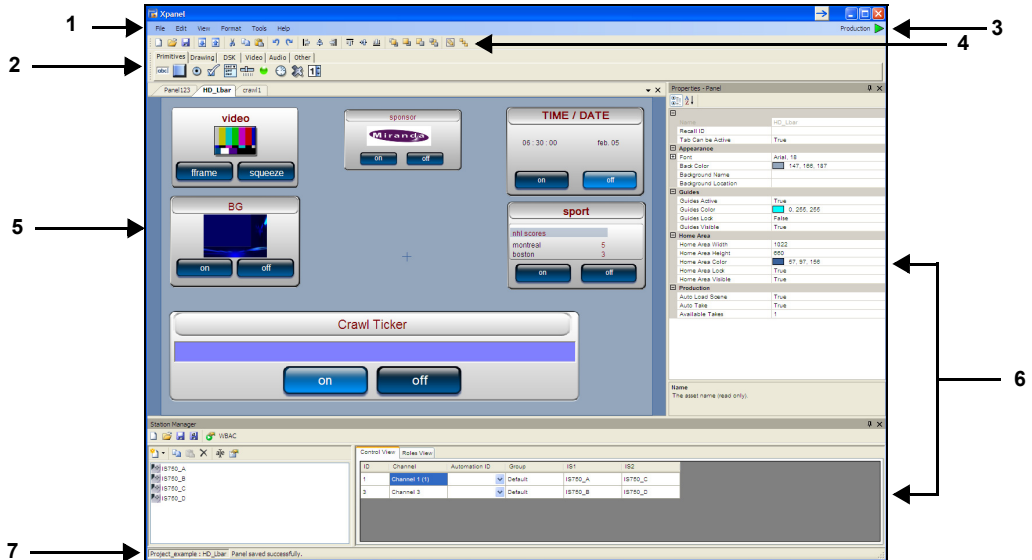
1
2
3
4
5
6
7

Xpanel
File Edit View Format Tools Help
Production
Primitives Drawing DSK Video Audio Other
Panel123 HD_Lbar crawl1

video
fframe squeeze

sponsor
Miranda
on off

TIME / DATE
06 : 30 : 00 feb. 05
on off

BG
on off

sport
nhl scores
montreal 5
boston 3
on off

Crawl Ticker
on off

Properties - Panel

| | |
|---|---|
| Name | HD_Lbar |
| Recall ID | |
| Tab Can be Active | True |
| Appearance | |
| Font | Arial, 18 |
| Back Color | 147, 166, 187 |
| Background Name | |
| Background Location | |
| Guides | |
| Guides Active | True |
| Guides Color | 0, 255, 255 |
| Guides Lock | False |
| Guides Visible | True |
| Home Area | |
| Home Area Width | 1022 |
| Home Area Height | 660 |
| Home Area Color | 57, 97, 156 |
| Home Area Lock | True |
| Home Area Visible | True |
| Production | |
| Auto Load Scene | True |
| Auto Take | True |
| Available Takes | 1 |

Name
The asset name (read only).

Station Manager
WBAC
IS750_A
IS750_B
IS750_C
IS750_D

Control View Roles View

| ID | Channel | Automation ID | Group | IS1 | IS2 |
|---|---|---|---|---|---|
| 1 | Channel 1 (1) | | Default | IS750_A | IS750_C |
| 3 | Channel 3 | | Default | IS750_B | IS750_D |

Project_example : HD_Lbar Panel saved successfully.